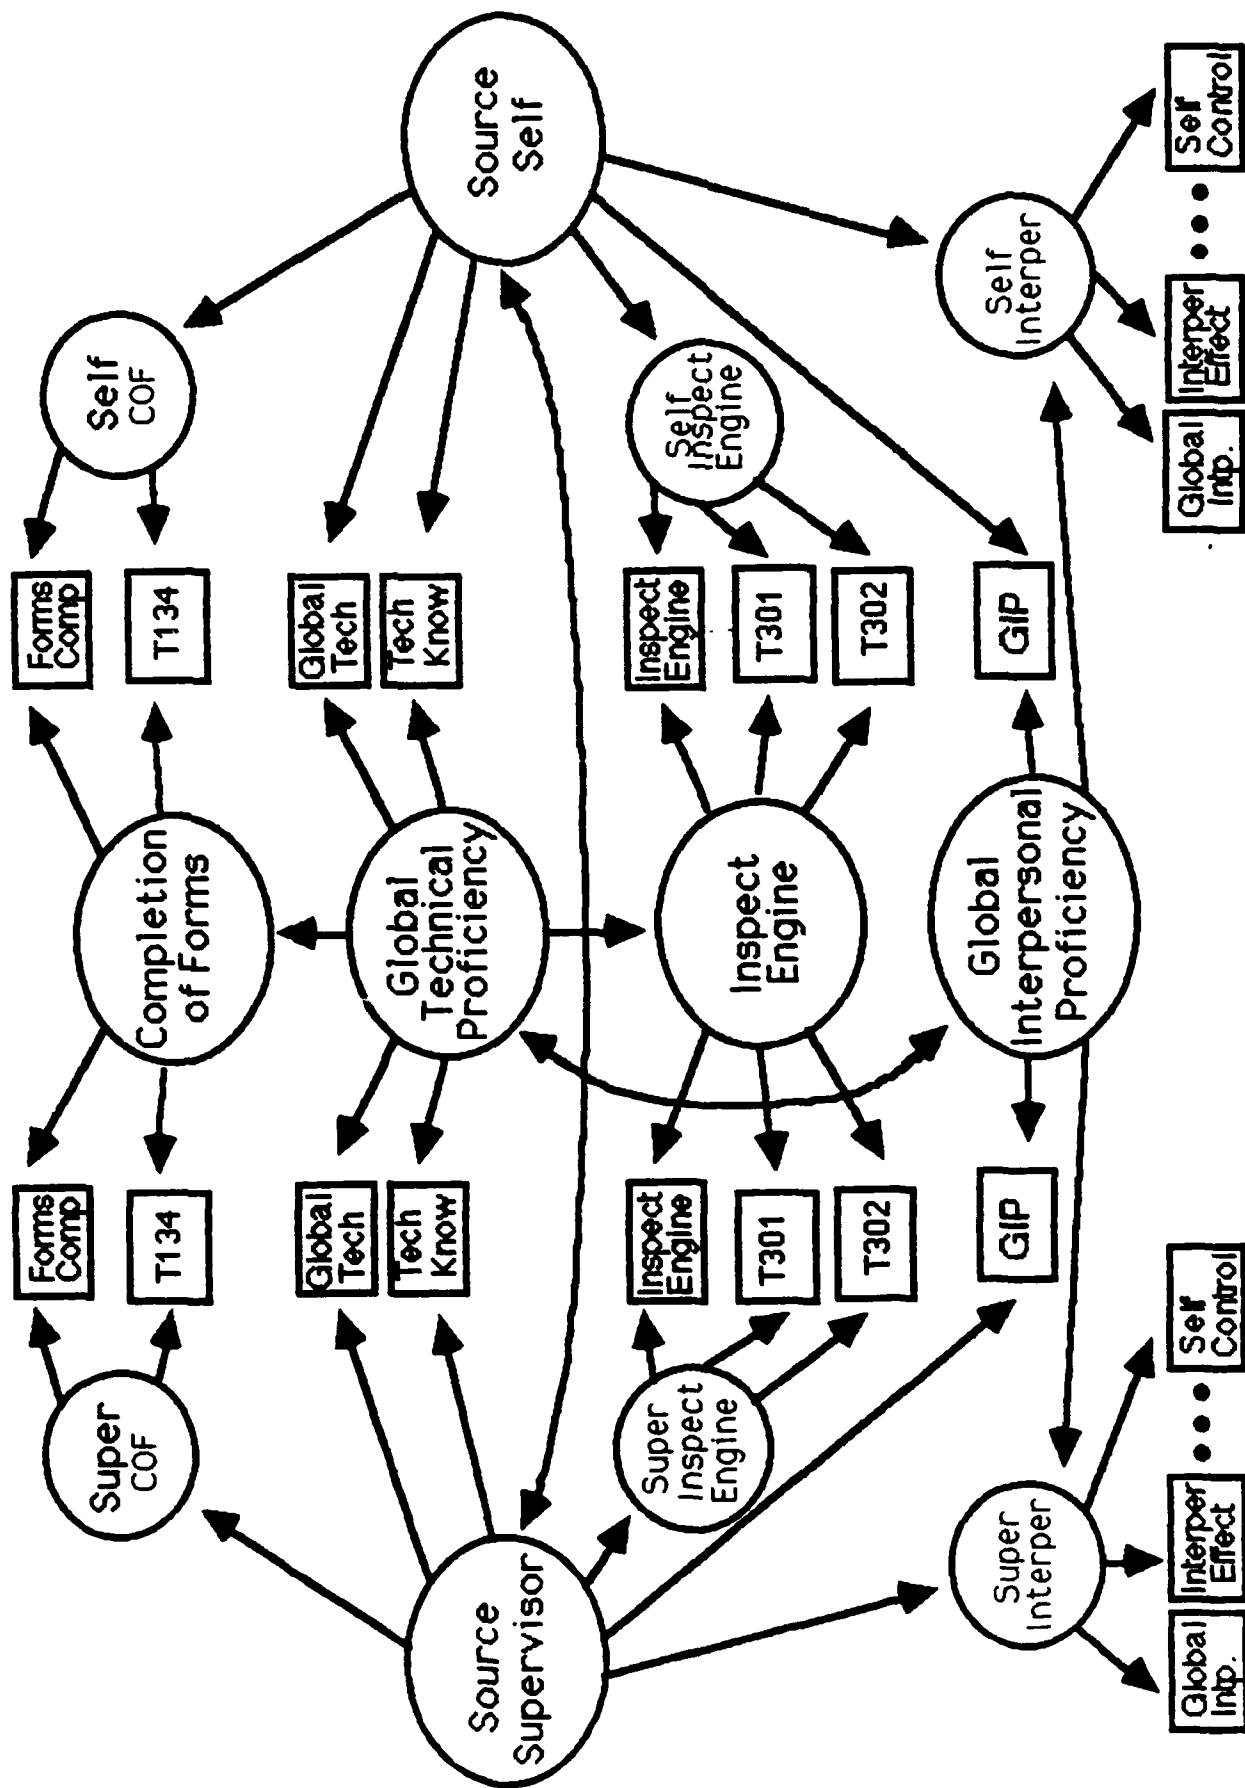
Source Self

Self COF

Forms Comp

T134

Global Tech

Tech Know

Self Inspect Engine

Inspect Engine

T301

T302

GIP

Self Interper

Global Intp.

Interper Effect

Self Control

Completion of Forms

Global Technical Proficiency

Inspect Engine

Global Interpersonal Proficiency

Super COF

Forms Comp

T134

Global Tech

Tech Know

Super Inspect Engine

Inspect Engine

T301

T302

GIP

Super Interper

Global Intp.

Interper Effect

Self Control

Source Supervisor